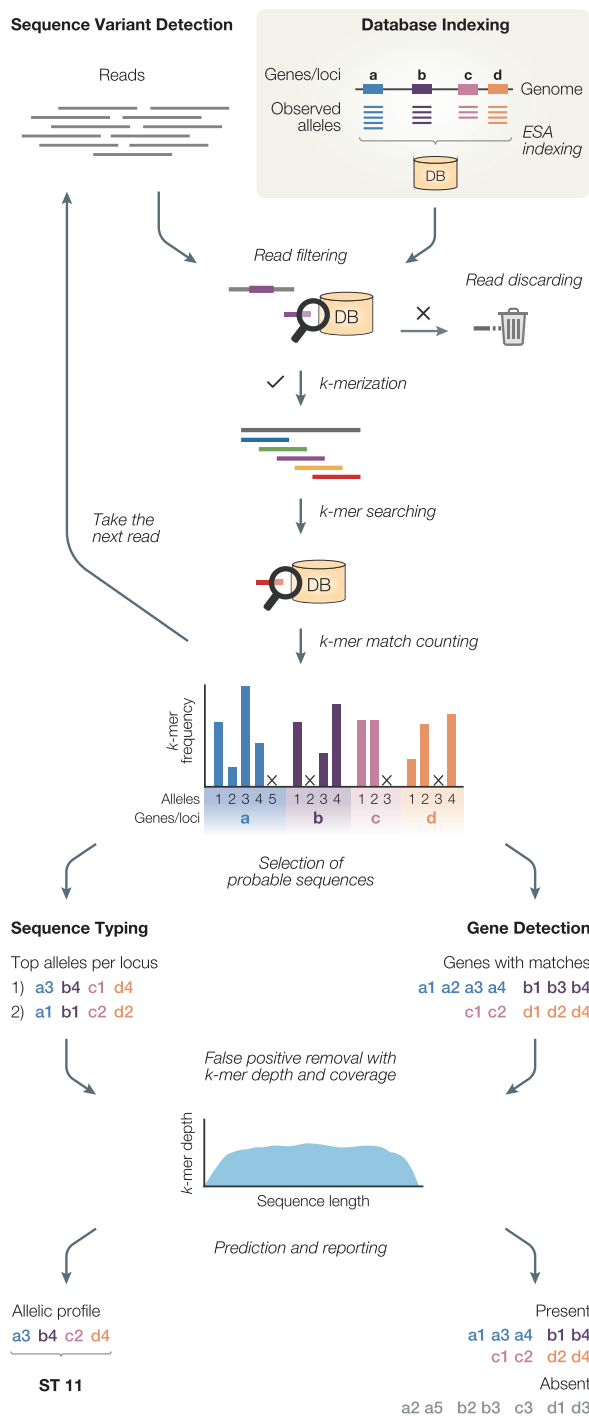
Sequence Variant Detection

Reads

Database Indexing

Genes/loci a b c d Genome

Observed alleles

ESA indexing

DB

Read filtering

DB

Read discarding

k-merization

Take the next read

k-mer searching

DB

k-mer match counting

k-mer frequency

Alleles 1 2 3 4 5 1 2 3 4 1 2 3 1 2 3 4

Genes/loci a b c d

Selection of probable sequences

Sequence Typing

Top alleles per locus

1) a3 b4 c1 d4

2) a1 b1 c2 d2

Gene Detection

Genes with matches

a1 a2 a3 a4 b1 b3 b4

c1 c2 d1 d2 d4

False positive removal with k-mer depth and coverage

k-mer depth

Sequence length

Prediction and reporting

Allelic profile

a3 b4 c2 d4

ST 11

Present

a1 a3 a4 b1 b4

c1 c2 d2 d4

Absent

a2 a5 b2 b3 c3 d1 d3